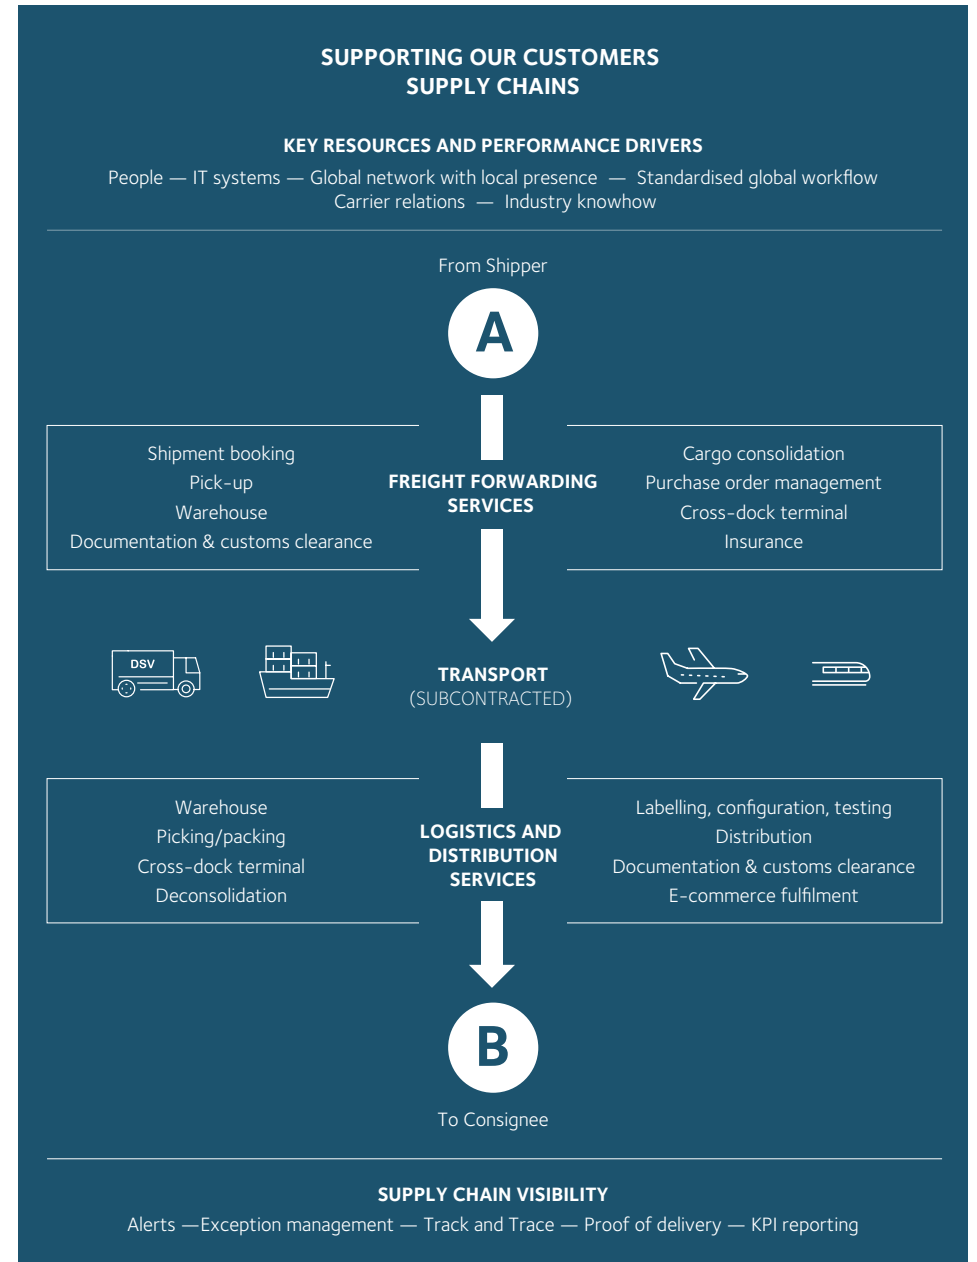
SUPPORTING OUR CUSTOMERS
SUPPLY CHAINS

KEY RESOURCES AND PERFORMANCE DRIVERS

People — IT systems — Global network with local presence — Standardised global workflow
Carrier relations — Industry knowhow

From Shipper

A

Shipment booking
Pick-up
Warehouse
Documentation & customs clearance

FREIGHT FORWARDING SERVICES

Cargo consolidation
Purchase order management
Cross-dock terminal
Insurance

DSV

TRANSPORT
(SUBCONTRACTED)

Warehouse
Picking/packing
Cross-dock terminal
Deconsolidation

LOGISTICS AND DISTRIBUTION SERVICES

Labelling, configuration, testing
Distribution
Documentation & customs clearance
E-commerce fulfilment

B

To Consignee

SUPPLY CHAIN VISIBILITY

Alerts —Exception management — Track and Trace — Proof of delivery — KPI reporting